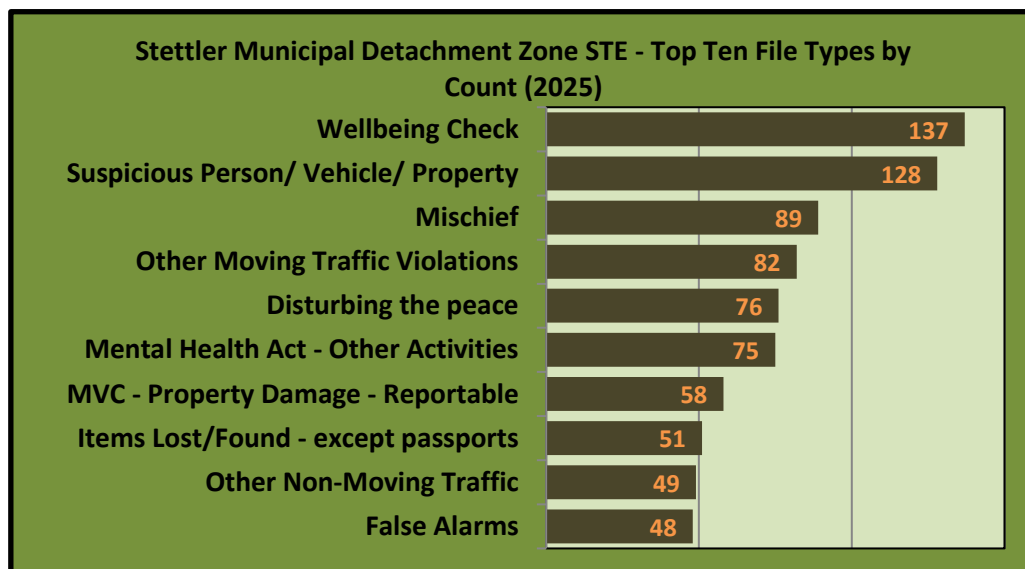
Stettler Municipal Detachment Zone STE - Top Ten File Types by Count (2025)

Wellbeing Check 137
Suspicious Person/ Vehicle/ Property 128
Mischief 89
Other Moving Traffic Violations 82
Disturbing the peace 76
Mental Health Act - Other Activities 75
MVC - Property Damage - Reportable 58
Items Lost/Found - except passports 51
Other Non-Moving Traffic 49
False Alarms 48